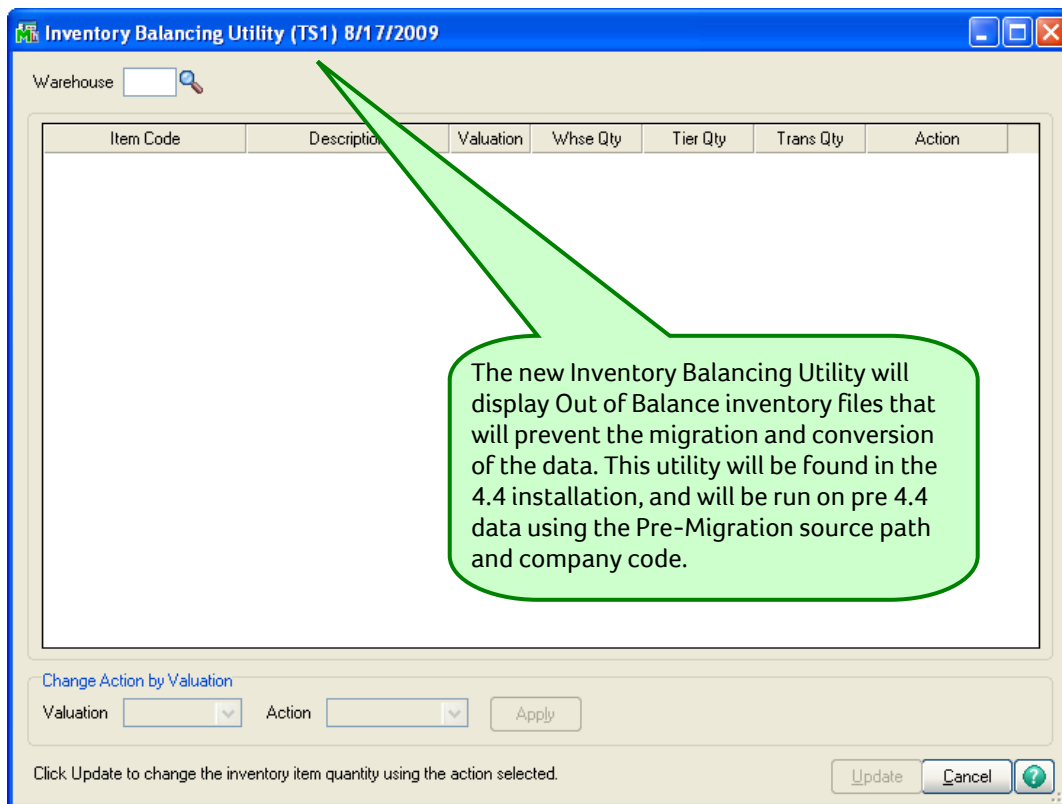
Inventory Balancing Utility (TS1) 8/17/2009

Warehouse

| Item Code | Descriptio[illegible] | Valuation | Whse Qty | Tier Qty | Trans Qty | Action |
|---|---|---|---|---|---|---|

The new Inventory Balancing Utility will display Out of Balance inventory files that will prevent the migration and conversion of the data. This utility will be found in the 4.4 installation, and will be run on pre 4.4 data using the Pre-Migration source path and company code.

Change Action by Valuation

Valuation

Action

Apply

Click Update to change the inventory item quantity using the action selected.

Update

Cancel